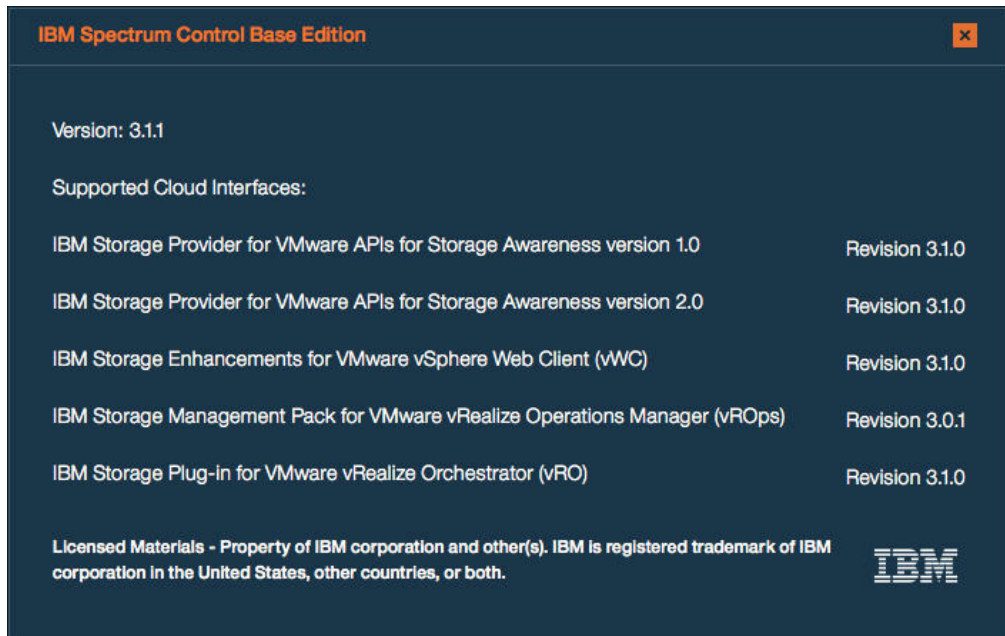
IBM Spectrum Control Base Edition

x

Version: 3.1.1

Supported Cloud Interfaces:

| | |
|---|---|
| IBM Storage Provider for VMware APIs for Storage Awareness version 1.0 | Revision 3.1.0 |
| IBM Storage Provider for VMware APIs for Storage Awareness version 2.0 | Revision 3.1.0 |
| IBM Storage Enhancements for VMware vSphere Web Client (vWC) | Revision 3.1.0 |
| IBM Storage Management Pack for VMware vRealize Operations Manager (vROps) | Revision 3.0.1 |
| IBM Storage Plug-in for VMware vRealize Orchestrator (vRO) | Revision 3.1.0 |

Licensed Materials - Property of IBM corporation and other(s). IBM is registered trademark of IBM corporation in the United States, other countries, or both.

IBM